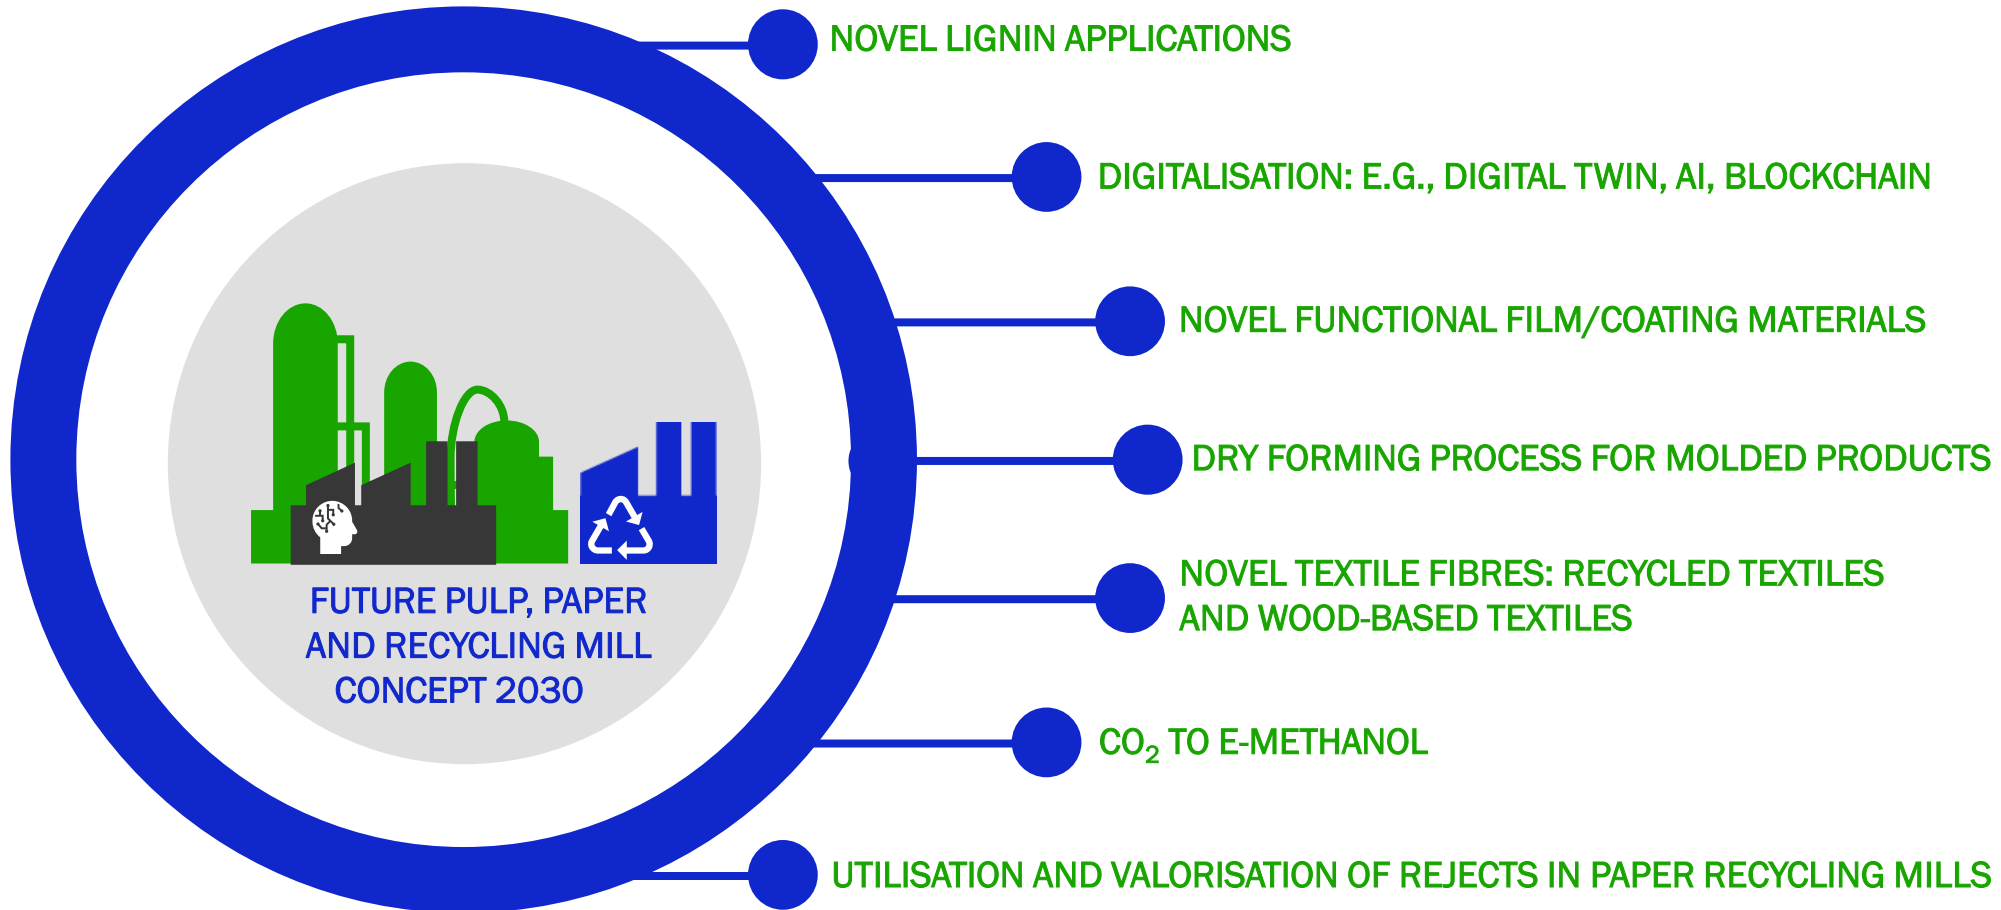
FUTURE PULP, PAPER AND RECYCLING MILL CONCEPT 2030

NOVEL LIGNIN APPLICATIONS

DIGITALISATION: E.G., DIGITAL TWIN, AI, BLOCKCHAIN

NOVEL FUNCTIONAL FILM/COATING MATERIALS

DRY FORMING PROCESS FOR MOLDED PRODUCTS

NOVEL TEXTILE FIBRES: RECYCLED TEXTILES AND WOOD-BASED TEXTILES

$CO_2$ TO E-METHANOL

UTILISATION AND VALORISATION OF REJECTS IN PAPER RECYCLING MILLS